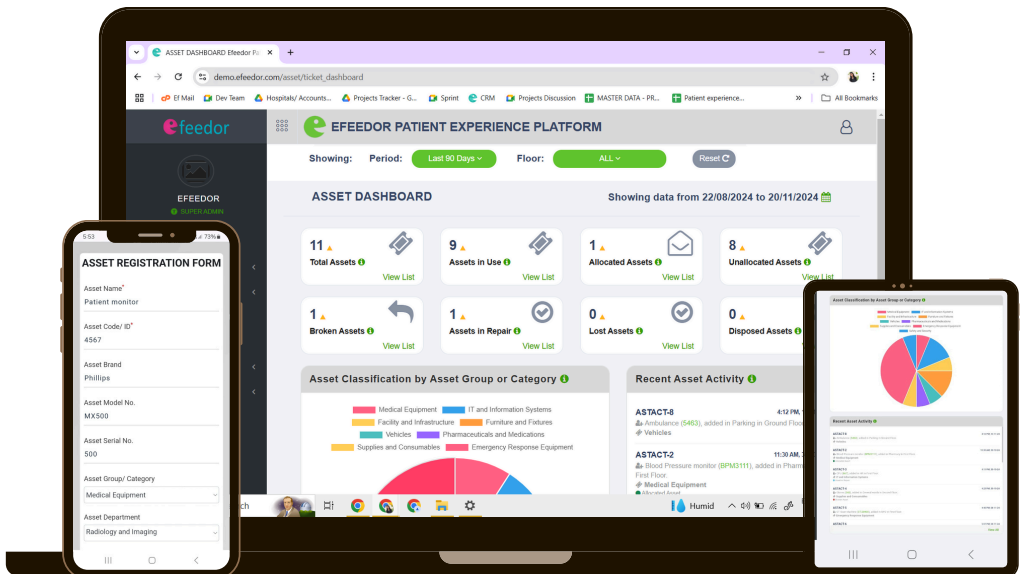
ASSET DASHBOARD Efeedor Pa
demo.efeedor.com/asset/ticket_dashboard
Ef Mail Dev Team Hospitals/ Accounts... Projects Tracker - G... Sprint CRM Projects Discussion MASTER DATA - PR... Patient experience... All Bookmarks

efeedor
EFEEDOR
SUPER ADMIN

EFEEDOR PATIENT EXPERIENCE PLATFORM

Showing: Period: Last 90 Days Floor: ALL Reset

ASSET DASHBOARD
Showing data from 22/08/2024 to 20/11/2024

11 Total Assets View List
9 Assets in Use View List
1 Allocated Assets View List
8 Unallocated Assets View List
1 Broken Assets View List
1 Assets in Repair View List
0 Lost Assets View List
0 Disposed Assets View List

Asset Classification by Asset Group or Category
Medical Equipment IT and Information Systems Facility and Infrastructure Furniture and Fixtures Vehicles Pharmaceuticals and Medications Supplies and Consumables Emergency Response Equipment

Recent Asset Activity
ASTACT-8 4:12 PM,
Ambulance (5463), added in Parking in Ground Floor
Vehicles
ASTACT-2 11:30 AM,
Blood Pressure monitor (BPM3111), added in Pharm First Floor.
Medical Equipment
Allocated Asset

Humid

5:53 75%
ASSET REGISTRATION FORM
Asset Name*
Patient monitor
Asset Code/ ID*
4567
Asset Brand
Phillips
Asset Model No.
MX500
Asset Serial No.
500
Asset Group/ Category
Medical Equipment
Asset Department
Radiology and Imaging

Asset Classification by Asset Group or Category
Recent Asset Activity